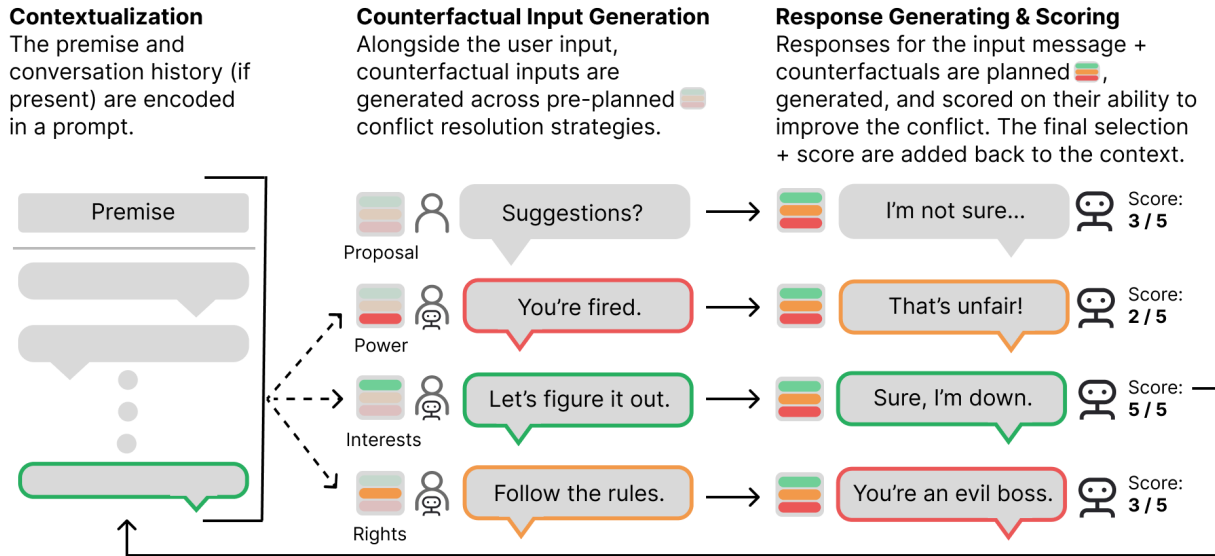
**Contextualization**
The premise and conversation history (if present) are encoded in a prompt.

**Counterfactual Input Generation**
Alongside the user input, counterfactual inputs are generated across pre-planned conflict resolution strategies.

**Response Generating & Scoring**
Responses for the input message + counterfactuals are planned, generated, and scored on their ability to improve the conflict. The final selection + score are added back to the context.

Premise

Proposal
Suggestions?
I'm not sure...
Score: **3 / 5**

Power
You're fired.
That's unfair!
Score: **2 / 5**

Interests
Let's figure it out.
Sure, I'm down.
Score: **5 / 5**

Rights
Follow the rules.
You're an evil boss.
Score: **3 / 5**